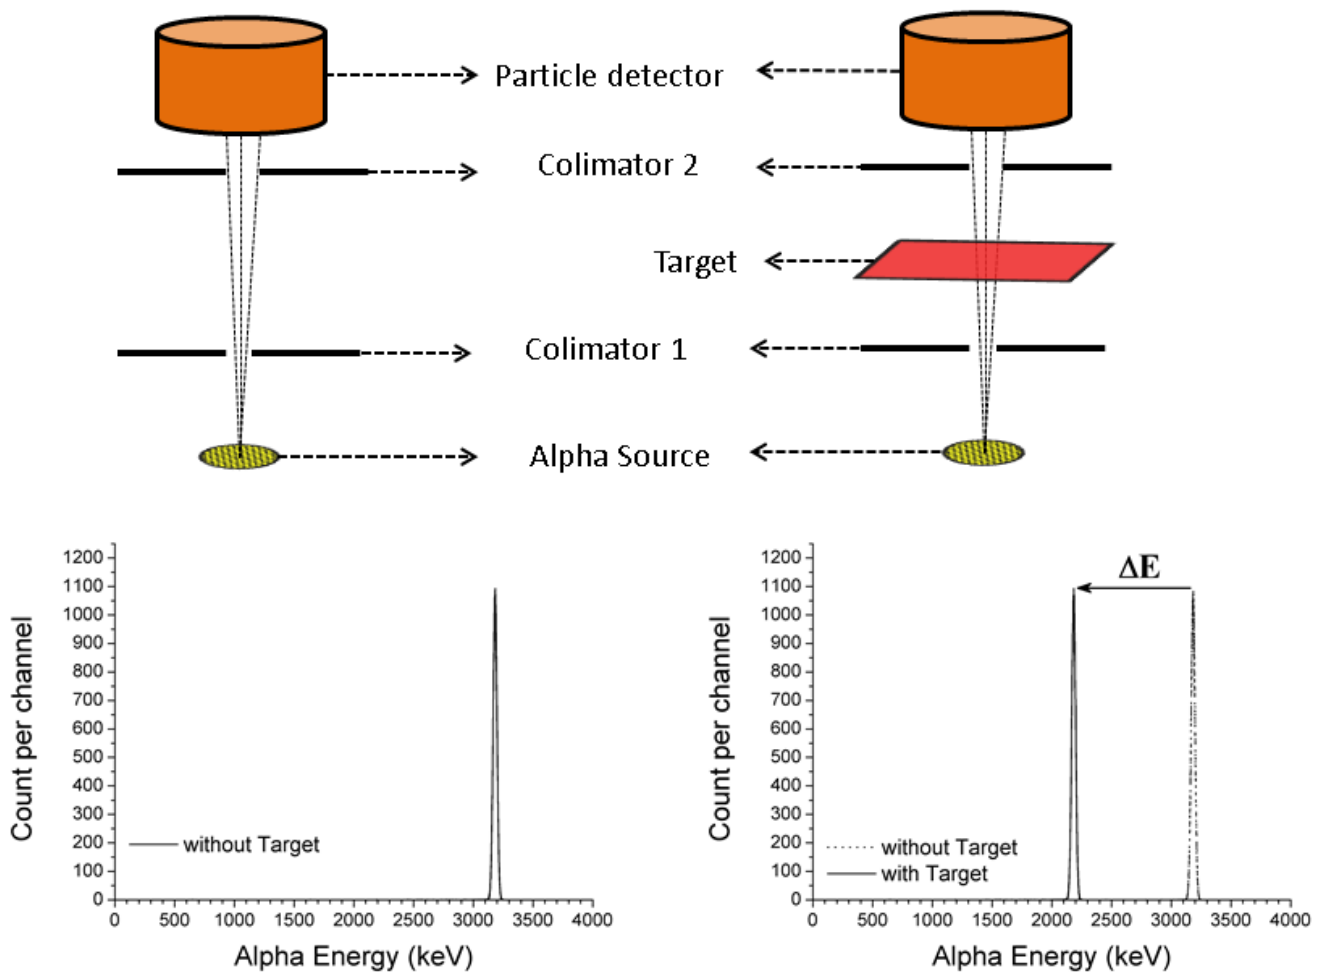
Particle detector

Colimator 2

Target

Colimator 1

Alpha Source

Count per channel

1200
1100
1000
900
800
700
600
500
400
300
200
100
0

without Target

0 500 1000 1500 2000 2500 3000 3500 4000

Alpha Energy (keV)

Count per channel

$\Delta E$

1200
1100
1000
900
800
700
600
500
400
300
200
100
0

without Target
with Target

0 500 1000 1500 2000 2500 3000 3500 4000

Alpha Energy (keV)